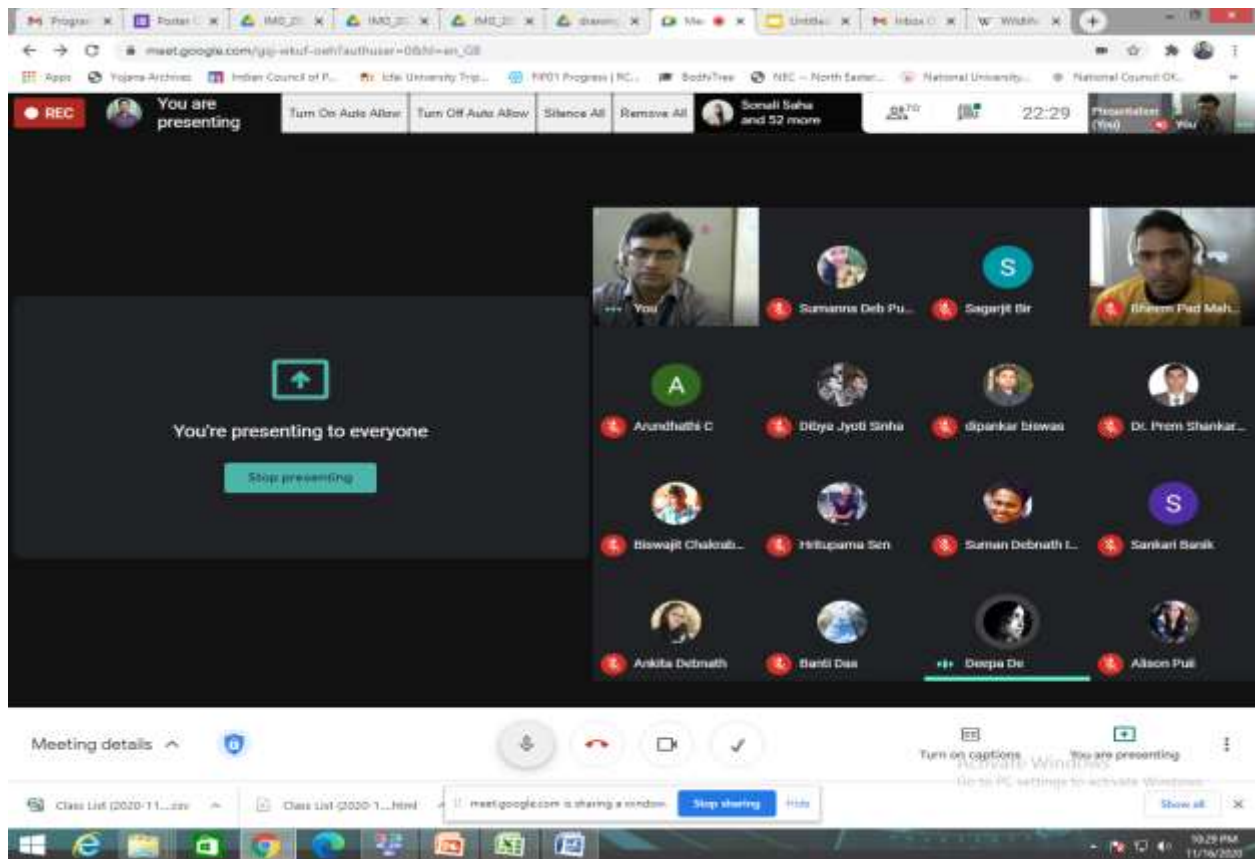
Progra | Poster | IMG_2 | IMG_2 | IMG_2 | drawin | Me | Untitle | Inbox | Wildlife

meet.google.com/gqj-wkuf-oeh?authuser=0&hl=en_GB

Apps | Yojana Archives | Indian Council of P... | Icfai University Trip... | NP01 Progress | RC... | BodhiTree | NEC – North Easter... | National University... | National Council Of...

REC | You are presenting | Turn On Auto Allow | Turn Off Auto Allow | Silence All | Remove All | Sonali Saha and 52 more | 70 | 22:29 | Presentation (You) | You

You're presenting to everyone

Stop presenting

You | Sumanna Deb Pu... | S Sagarjit Bir | Bheem Pad Mah...

A Arundhathi C | Dibya Jyoti Sinha | dipankar biswas | Dr. Prem Shankar...

Biswajit Chakrab... | Hritupama Sen | Suman Debnath I... | S Sankari Banik

Ankita Debnath | Banti Das | Deepa De | Alison Puli

Meeting details

Turn on captions | You are presenting

Activate Windows
Go to PC settings to activate Windows.

Class List (2020-11....csv | Class List (2020-1....html | meet.google.com is sharing a window. | Stop sharing | Hide | Show all

10:29 PM
11/16/2020